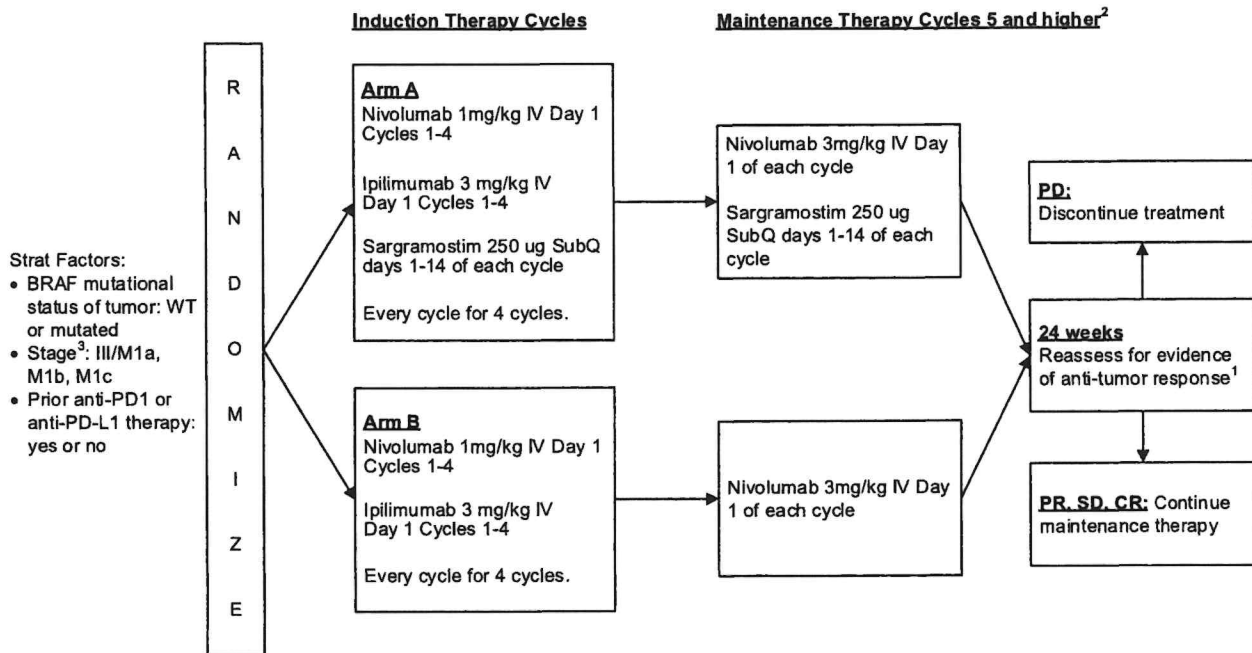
Induction Therapy Cycles

Maintenance Therapy Cycles 5 and higher$^2$

Strat Factors:
• BRAF mutational status of tumor: WT or mutated
• Stage$^3$: III/M1a, M1b, M1c
• Prior anti-PD1 or anti-PD-L1 therapy: yes or no

R
A
N
D
O
M
I
Z
E

Arm A
Nivolumab 1mg/kg IV Day 1 Cycles 1-4

Ipilimumab 3 mg/kg IV Day 1 Cycles 1-4

Sargramostim 250 ug SubQ days 1-14 of each cycle

Every cycle for 4 cycles.

Arm B
Nivolumab 1mg/kg IV Day 1 Cycles 1-4

Ipilimumab 3 mg/kg IV Day 1 Cycles 1-4

Every cycle for 4 cycles.

Nivolumab 3mg/kg IV Day 1 of each cycle

Sargramostim 250 ug SubQ days 1-14 of each cycle

Nivolumab 3mg/kg IV Day 1 of each cycle

PD:
Discontinue treatment

24 weeks
Reassess for evidence of anti-tumor response$^1$

PR, SD, CR: Continue maintenance therapy